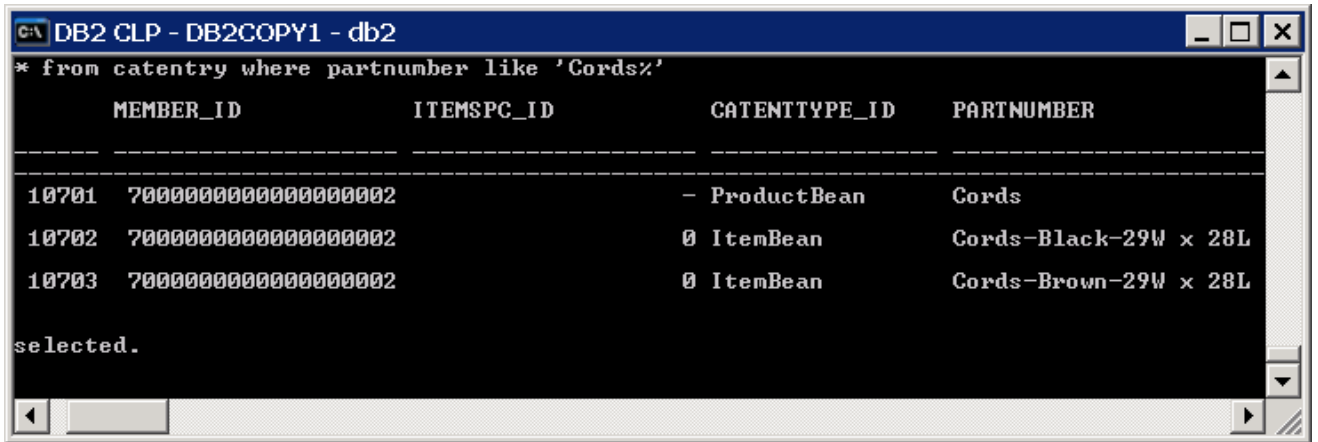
DB2 CLP - DB2COPY1 - db2

* from catentry where partnumber like 'Cords%'

MEMBER_ID ITEMSPC_ID CATENTTYPE_ID PARTNUMBER

10701 7000000000000000002 - ProductBean Cords
10702 7000000000000000002 0 ItemBean Cords-Black-29W x 28L
10703 7000000000000000002 0 ItemBean Cords-Brown-29W x 28L

selected.